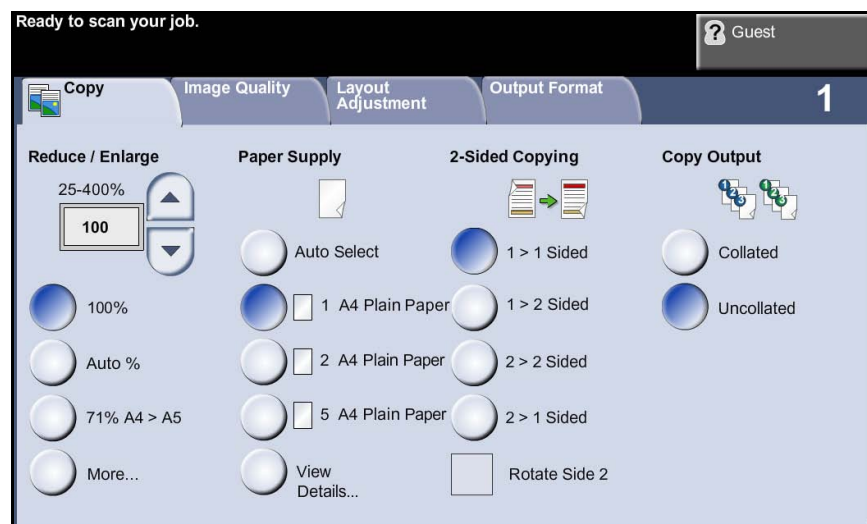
Ready to scan your job.

? Guest

Copy

Image Quality

Layout Adjustment

Output Format

1

Reduce / Enlarge

25-400%

100

100%

Auto %

71% A4 > A5

More...

Paper Supply

Auto Select

1 A4 Plain Paper

2 A4 Plain Paper

5 A4 Plain Paper

View Details...

2-Sided Copying

1 > 1 Sided

1 > 2 Sided

2 > 2 Sided

2 > 1 Sided

Rotate Side 2

Copy Output

Collated

Uncollated